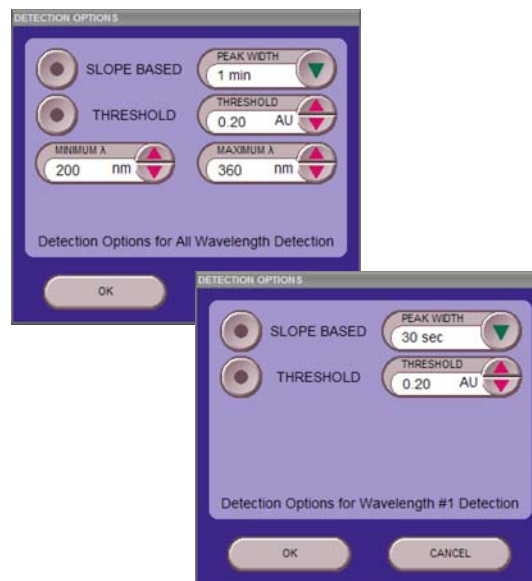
DETECTION OPTIONS

SLOPE BASED

PEAK WIDTH

1 min

THRESHOLD

THRESHOLD

0.20 AU

MINIMUM λ

200 nm

MAXIMUM λ

360 nm

Detection Options for All Wavelength Detection

OK

DETECTION OPTIONS

SLOPE BASED

PEAK WIDTH

30 sec

THRESHOLD

THRESHOLD

0.20 AU

Detection Options for Wavelength #1 Detection

OK

CANCEL